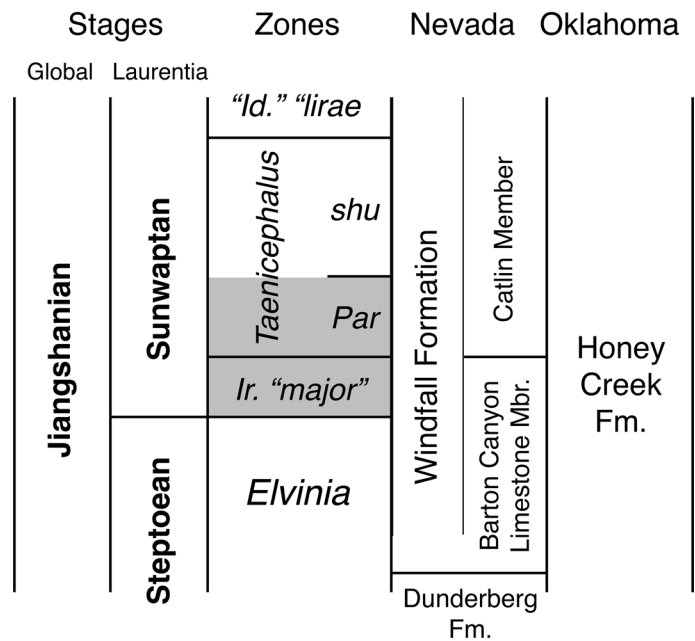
| Stages | | Zones | | Nevada | | Oklahoma |
|---|---|---|---|---|---|---|
| Global | Laurentia | | | | | |
| Jiangshanian | Sunwaptan | "Id." "lirae" | | Windfall Formation | Catlin Member | Honey Creek Fm. |
| | | Taenicephalus | shu | | | |
| | | | Par | | | |
| | | Ir. "major" | | | Barton Canyon Limestone Mbr. | |
| | Steptoean | Elvinia | | | | |
| | | | | Dunderberg Fm. | | |